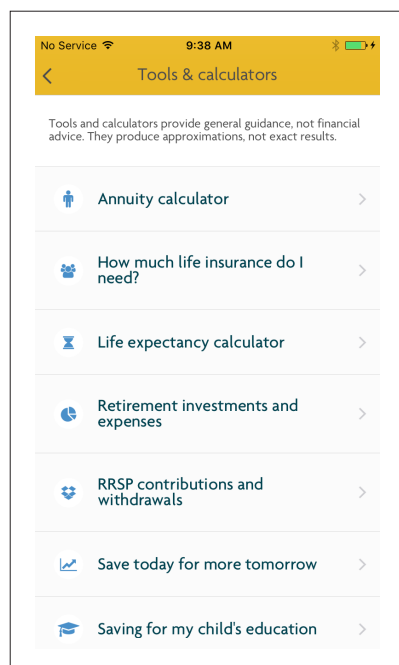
No Service 9:38 AM

<

Tools & calculators

Tools and calculators provide general guidance, not financial advice. They produce approximations, not exact results.

Annuity calculator >

How much life insurance do I need? >

Life expectancy calculator >

Retirement investments and expenses >

RRSP contributions and withdrawals >

Save today for more tomorrow >

Saving for my child's education >